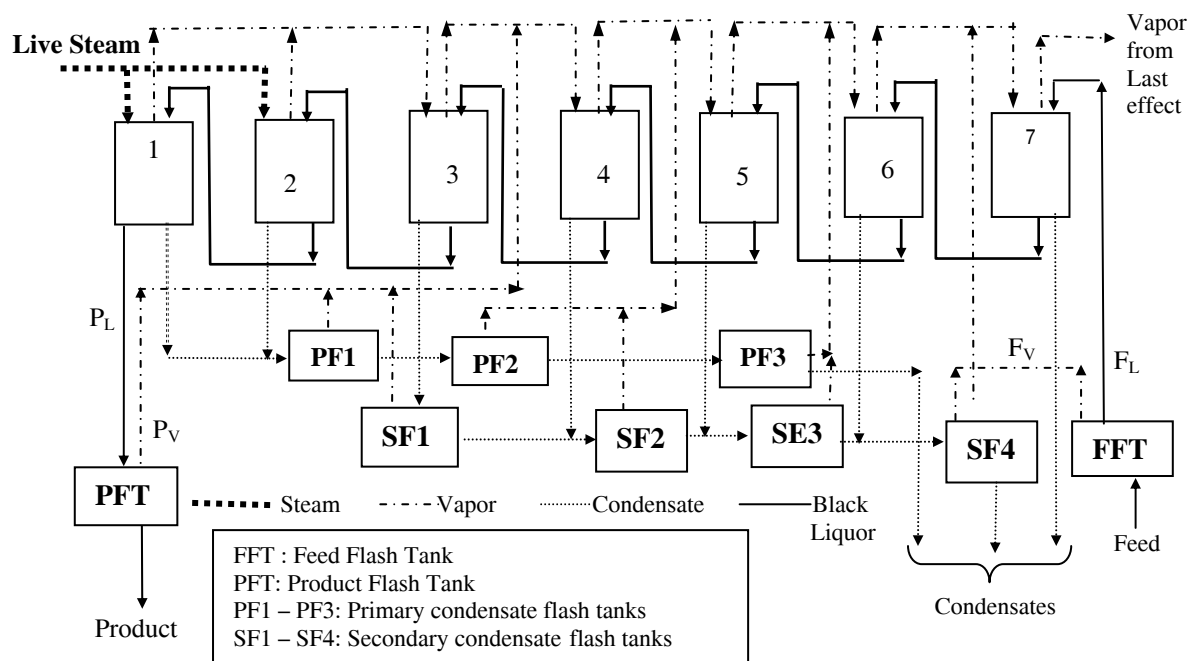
Live Steam

Vapor from Last effect

1
2
3
4
5
6
7

$P_L$
$P_V$

PF1
PF2
PF3

$F_V$
$F_L$

SF1
SF2
SE3
SF4
FFT

PFT

Steam
Vapor
Condensate
Black Liquor

Feed

FFT : Feed Flash Tank
PFT: Product Flash Tank
PF1 – PF3: Primary condensate flash tanks
SF1 – SF4: Secondary condensate flash tanks

Condensates

Product